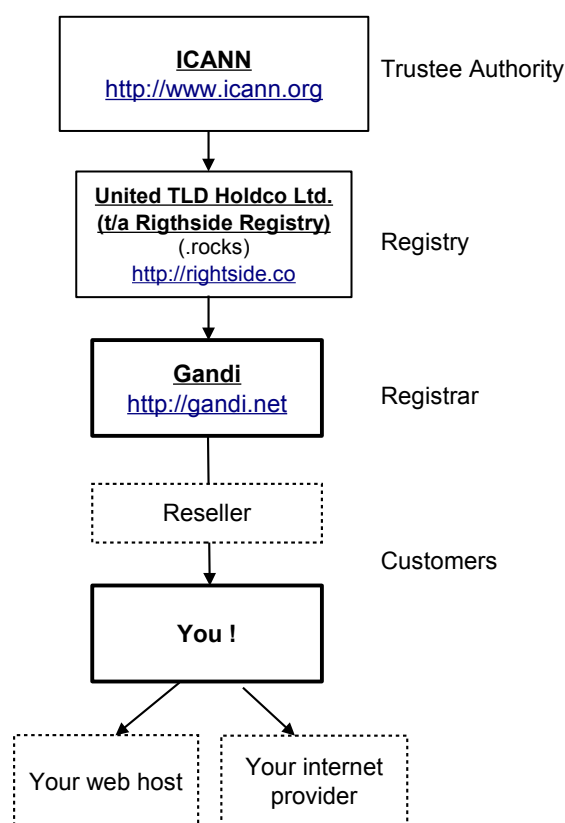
ICANN
http://www.icann.org

Trustee Authority

United TLD Holdco Ltd.
(t/a Rigthside Registry)
(.rocks)
http://rightside.co

Registry

Gandi
http://gandi.net

Registrar

Reseller

Customers

You !

Your web host

Your internet provider